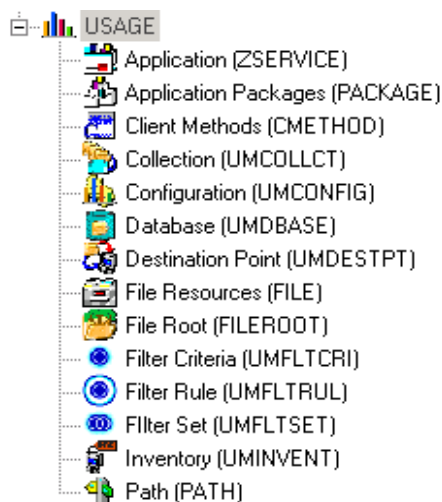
USAGE
Application (ZSERVICE)
Application Packages (PACKAGE)
Client Methods (CMETHOD)
Collection (UMCOLLCT)
Configuration (UMCONFIG)
Database (UMDBASE)
Destination Point (UMDESTPT)
File Resources (FILE)
File Root (FILEROOT)
Filter Criteria (UMFLTCRI)
Filter Rule (UMFLTRUL)
FIlter Set (UMFLTSET)
Inventory (UMINVENT)
Path (PATH)